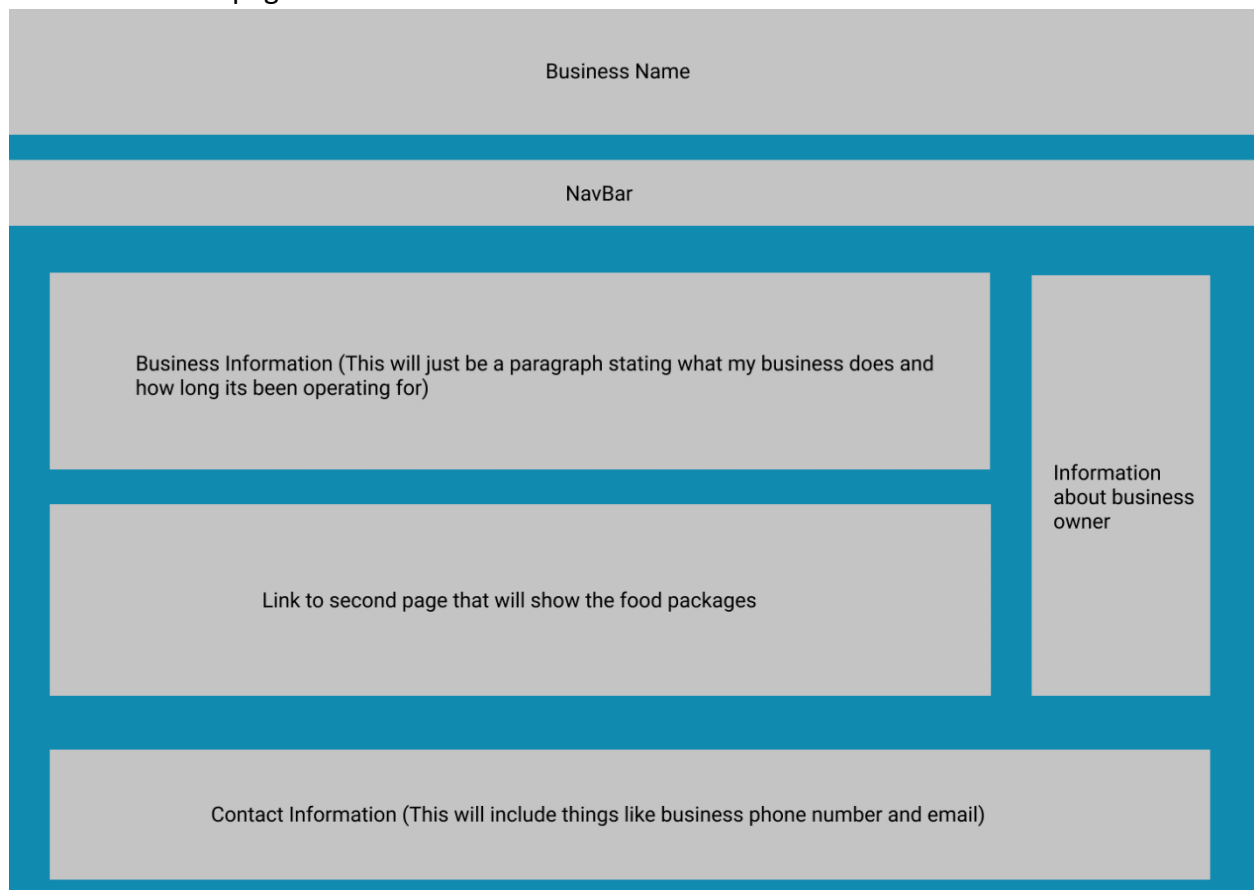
Business Name

NavBar

Business Information (This will just be a paragraph stating what my business does and how long its been operating for)

Information about business owner

Link to second page that will show the food packages

Contact Information (This will include things like business phone number and email)